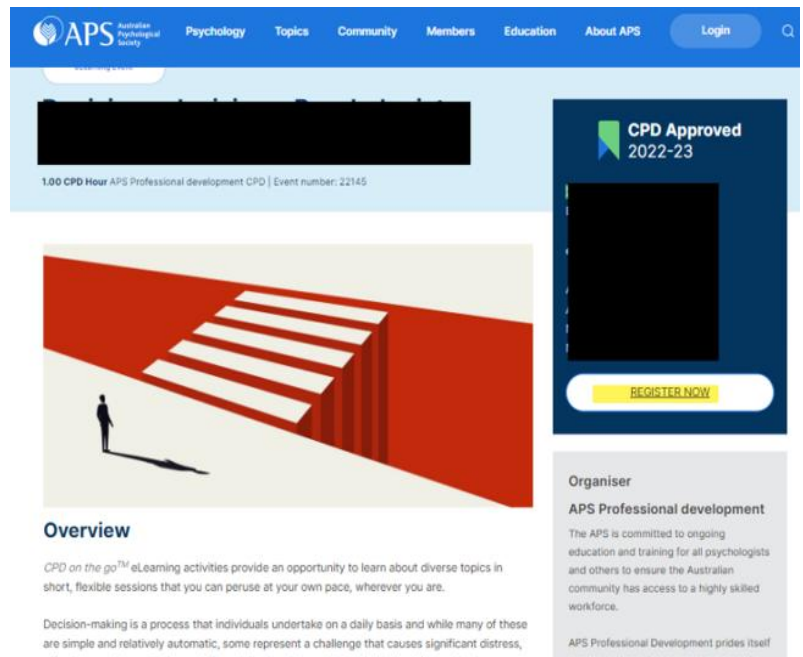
APS Australian Psychological Society

Psychology Topics Community Members Education About APS Login

eLearning Event

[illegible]

1.00 CPD Hour APS Professional development CPD | Event number: 22145

CPD Approved 2022-23

REGISTER NOW

Overview

CPD on the go$^{TM}$ eLearning activities provide an opportunity to learn about diverse topics in short, flexible sessions that you can peruse at your own pace, wherever you are.

Decision-making is a process that individuals undertake on a daily basis and while many of these are simple and relatively automatic, some represent a challenge that causes significant distress,

Organiser

APS Professional development

The APS is committed to ongoing education and training for all psychologists and others to ensure the Australian community has access to a highly skilled workforce.

APS Professional Development prides itself